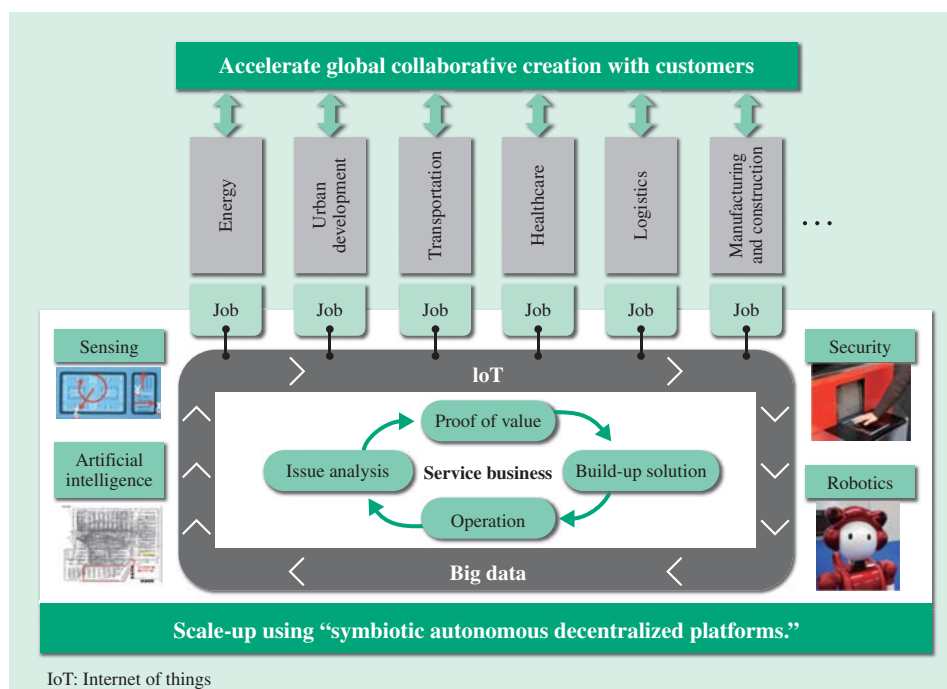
Accelerate global collaborative creation with customers

Energy

Urban development

Transportation

Healthcare

Logistics

Manufacturing and construction

...

Job

Job

Job

Job

Job

Job

Sensing

Artificial intelligence

Security

Robotics

IoT

Proof of value

Issue analysis

Service business

Build-up solution

Operation

Big data

Scale-up using "symbiotic autonomous decentralized platforms."

IoT: Internet of things